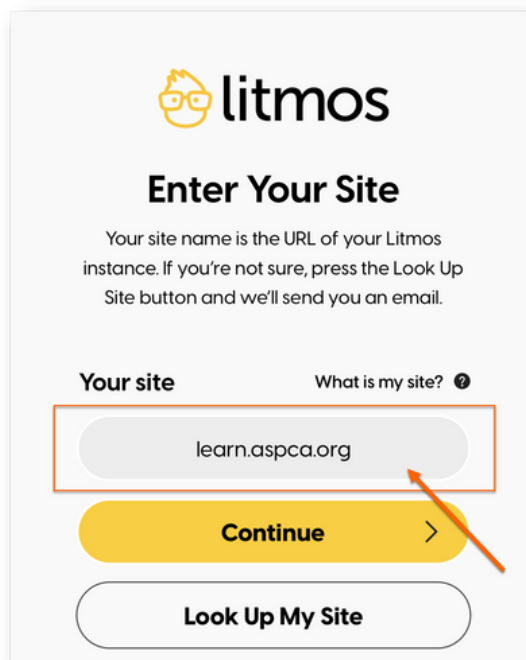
litmos

Enter Your Site

Your site name is the URL of your Litmos instance. If you're not sure, press the Look Up Site button and we'll send you an email.

Your site

What is my site?

learn.aspca.org

Continue

Look Up My Site